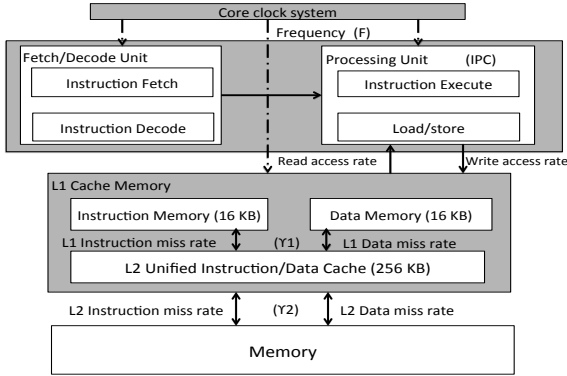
Core clock system

Frequency (F)

Fetch/Decode Unit

Instruction Fetch

Instruction Decode

Processing Unit (IPC)

Instruction Execute

Load/store

Read access rate

Write access rate

L1 Cache Memory

Instruction Memory (16 KB)

Data Memory (16 KB)

L1 Instruction miss rate

(Υ1)

L1 Data miss rate

L2 Unified Instruction/Data Cache (256 KB)

L2 Instruction miss rate

(Υ2)

L2 Data miss rate

Memory